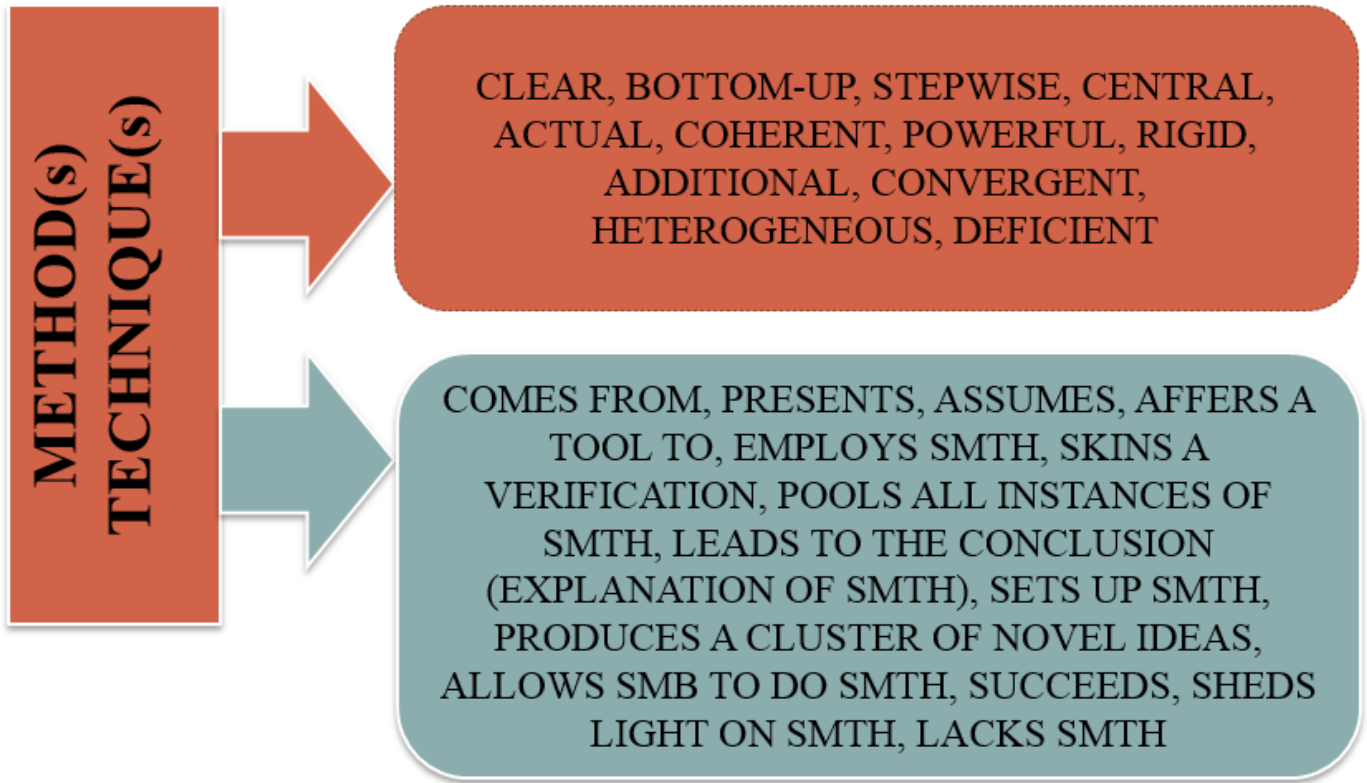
METHOD(s)
TECHNIQUE(s)

CLEAR, BOTTOM-UP, STEPWISE, CENTRAL, ACTUAL, COHERENT, POWERFUL, RIGID, ADDITIONAL, CONVERGENT, HETEROGENEOUS, DEFICIENT

COMES FROM, PRESENTS, ASSUMES, AFFERS A TOOL TO, EMPLOYS SMTH, SKINS A VERIFICATION, POOLS ALL INSTANCES OF SMTH, LEADS TO THE CONCLUSION (EXPLANATION OF SMTH), SETS UP SMTH, PRODUCES A CLUSTER OF NOVEL IDEAS, ALLOWS SMB TO DO SMTH, SUCCEEDS, SHEDS LIGHT ON SMTH, LACKS SMTH